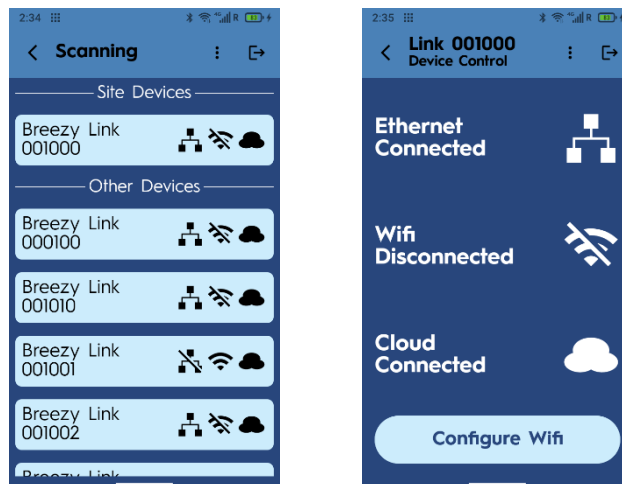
2:34

Scanning

Site Devices

Breezy Link 001000

Other Devices

Breezy Link 000100

Breezy Link 001010

Breezy Link 001001

Breezy Link 001002

Breezy Link

2:35

Link 001000
Device Control

Ethernet Connected

Wifi Disconnected

Cloud Connected

Configure Wifi